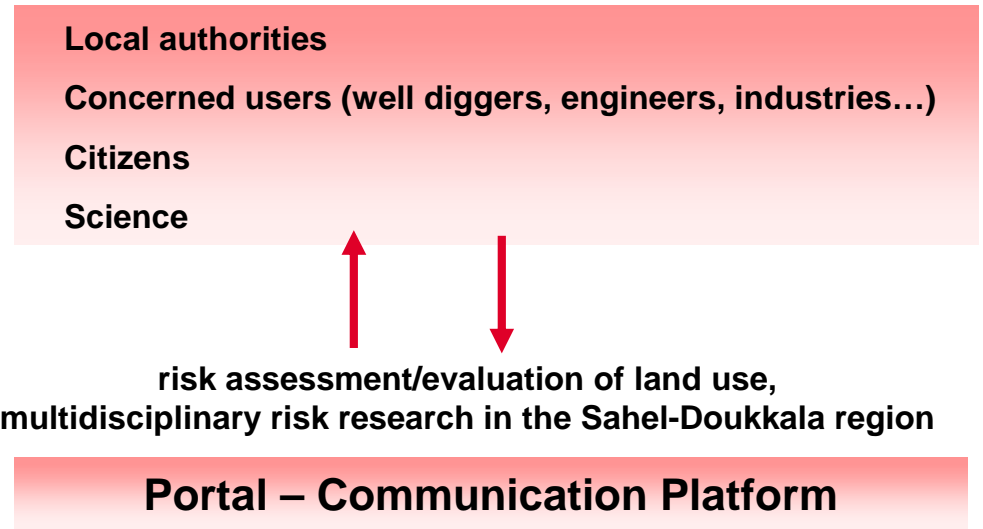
Local authorities

Concerned users (well diggers, engineers, industries…)

Citizens

Science

risk assessment/evaluation of land use, multidisciplinary risk research in the Sahel-Doukkala region

Portal – Communication Platform